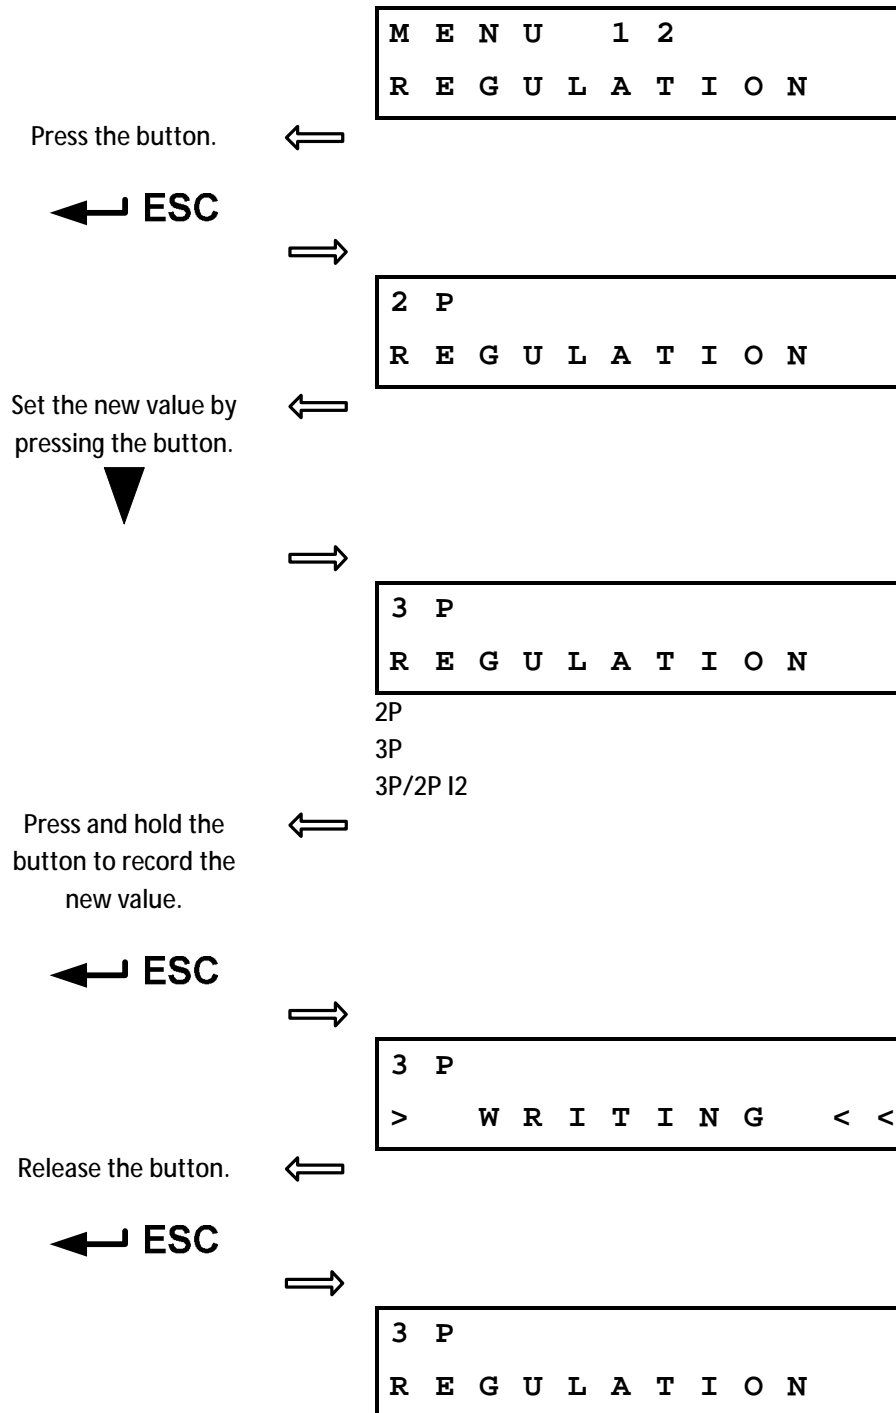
MENU 12
REGULATION

Press the button.

ESC

2P
REGULATION

Set the new value by pressing the button.

3P
REGULATION

2P
3P
3P/2P I2

Press and hold the button to record the new value.

ESC

3P
> WRITING <<

Release the button.

ESC

3P
REGULATION